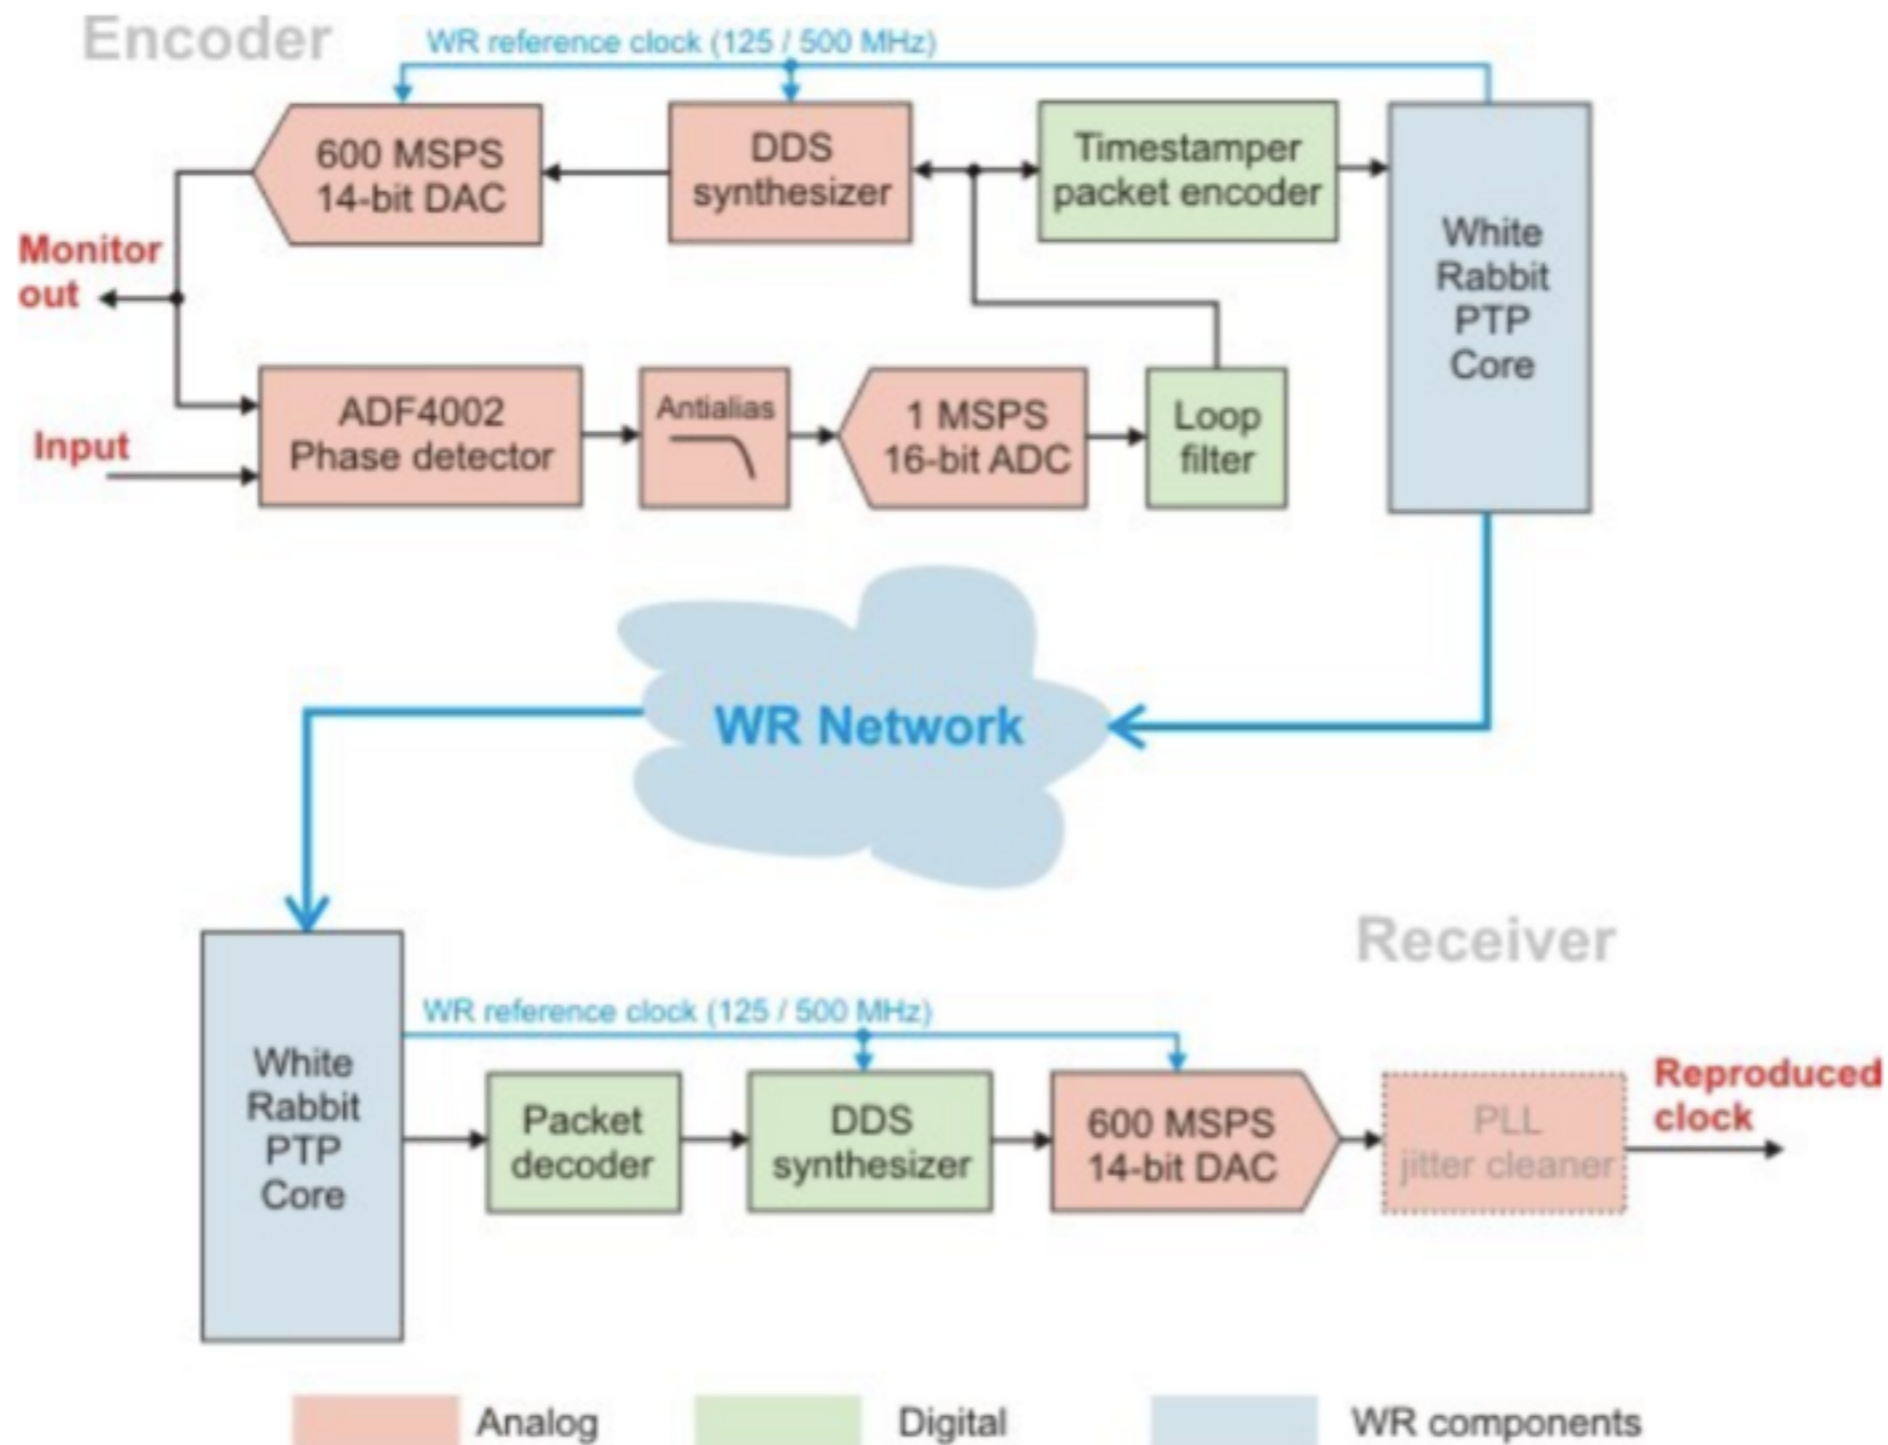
Encoder

WR reference clock (125 / 500 MHz)

600 MSPS 14-bit DAC

DDS synthesizer

Timestamper packet encoder

White Rabbit PTP Core

Monitor out

ADF4002 Phase detector

Antialias

1 MSPS 16-bit ADC

Loop filter

Input

WR Network

Receiver

WR reference clock (125 / 500 MHz)

White Rabbit PTP Core

Packet decoder

DDS synthesizer

600 MSPS 14-bit DAC

PLL jitter cleaner

Reproduced clock

Analog

Digital

WR components